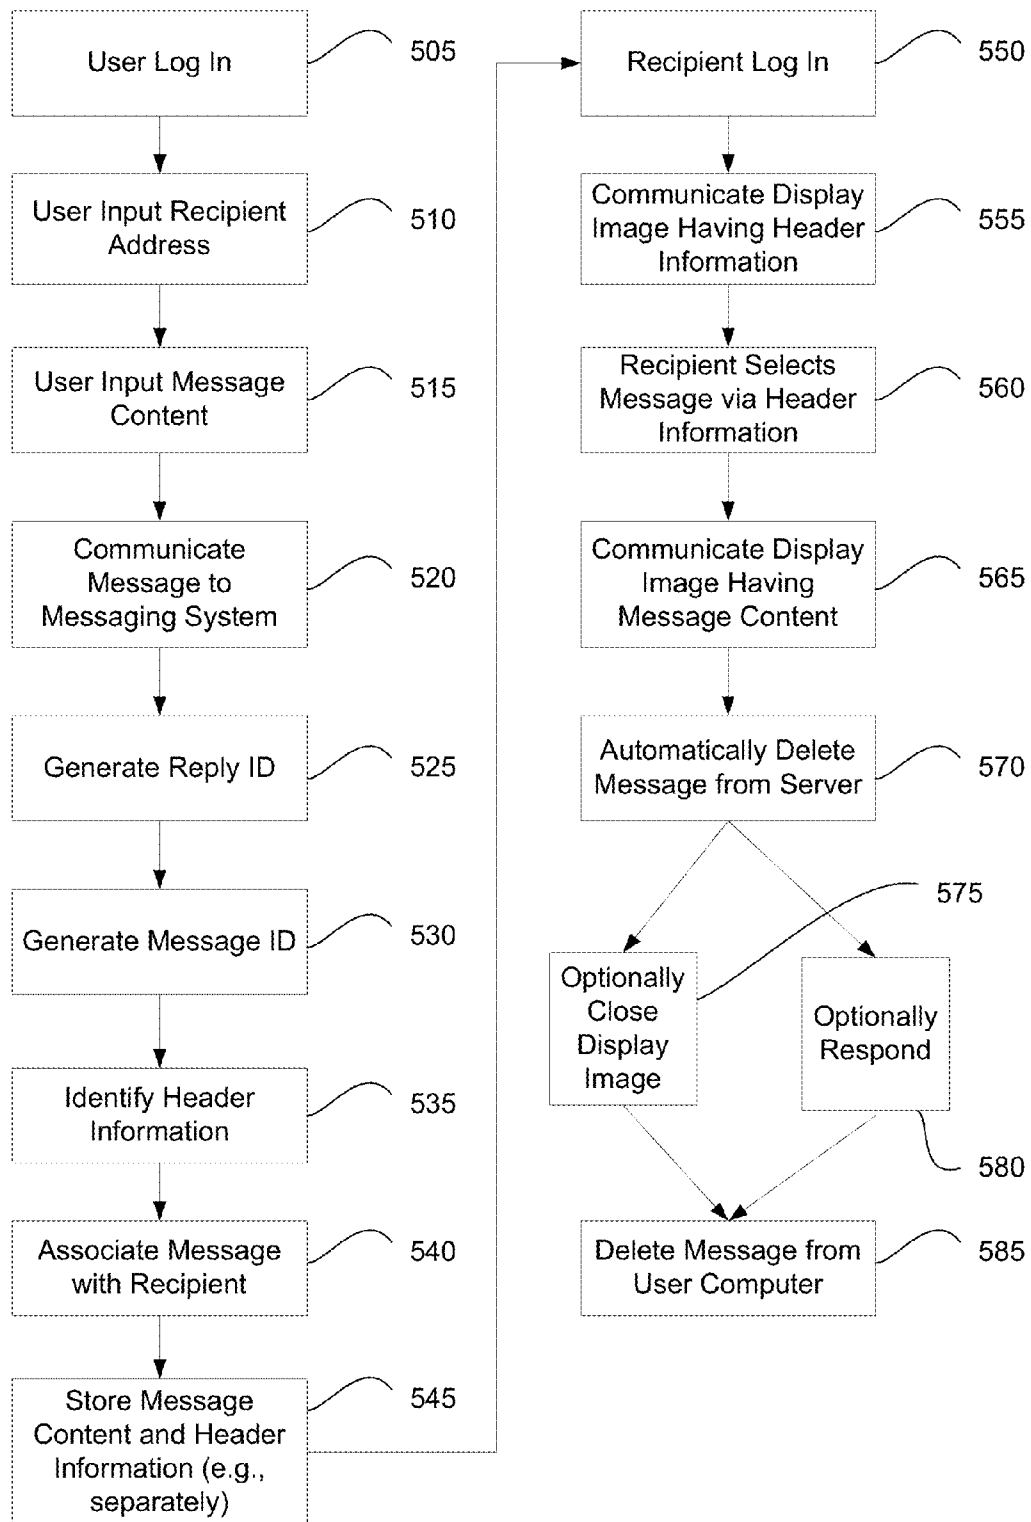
User Log In
505

User Input Recipient Address
510

User Input Message Content
515

Communicate Message to Messaging System
520

Generate Reply ID
525

Generate Message ID
530

Identify Header Information
535

Associate Message with Recipient
540

Store Message Content and Header Information (e.g., separately)
545

Recipient Log In
550

Communicate Display Image Having Header Information
555

Recipient Selects Message via Header Information
560

Communicate Display Image Having Message Content
565

Automatically Delete Message from Server
570

575

Optionally Close Display Image

Optionally Respond

580

Delete Message from User Computer
585